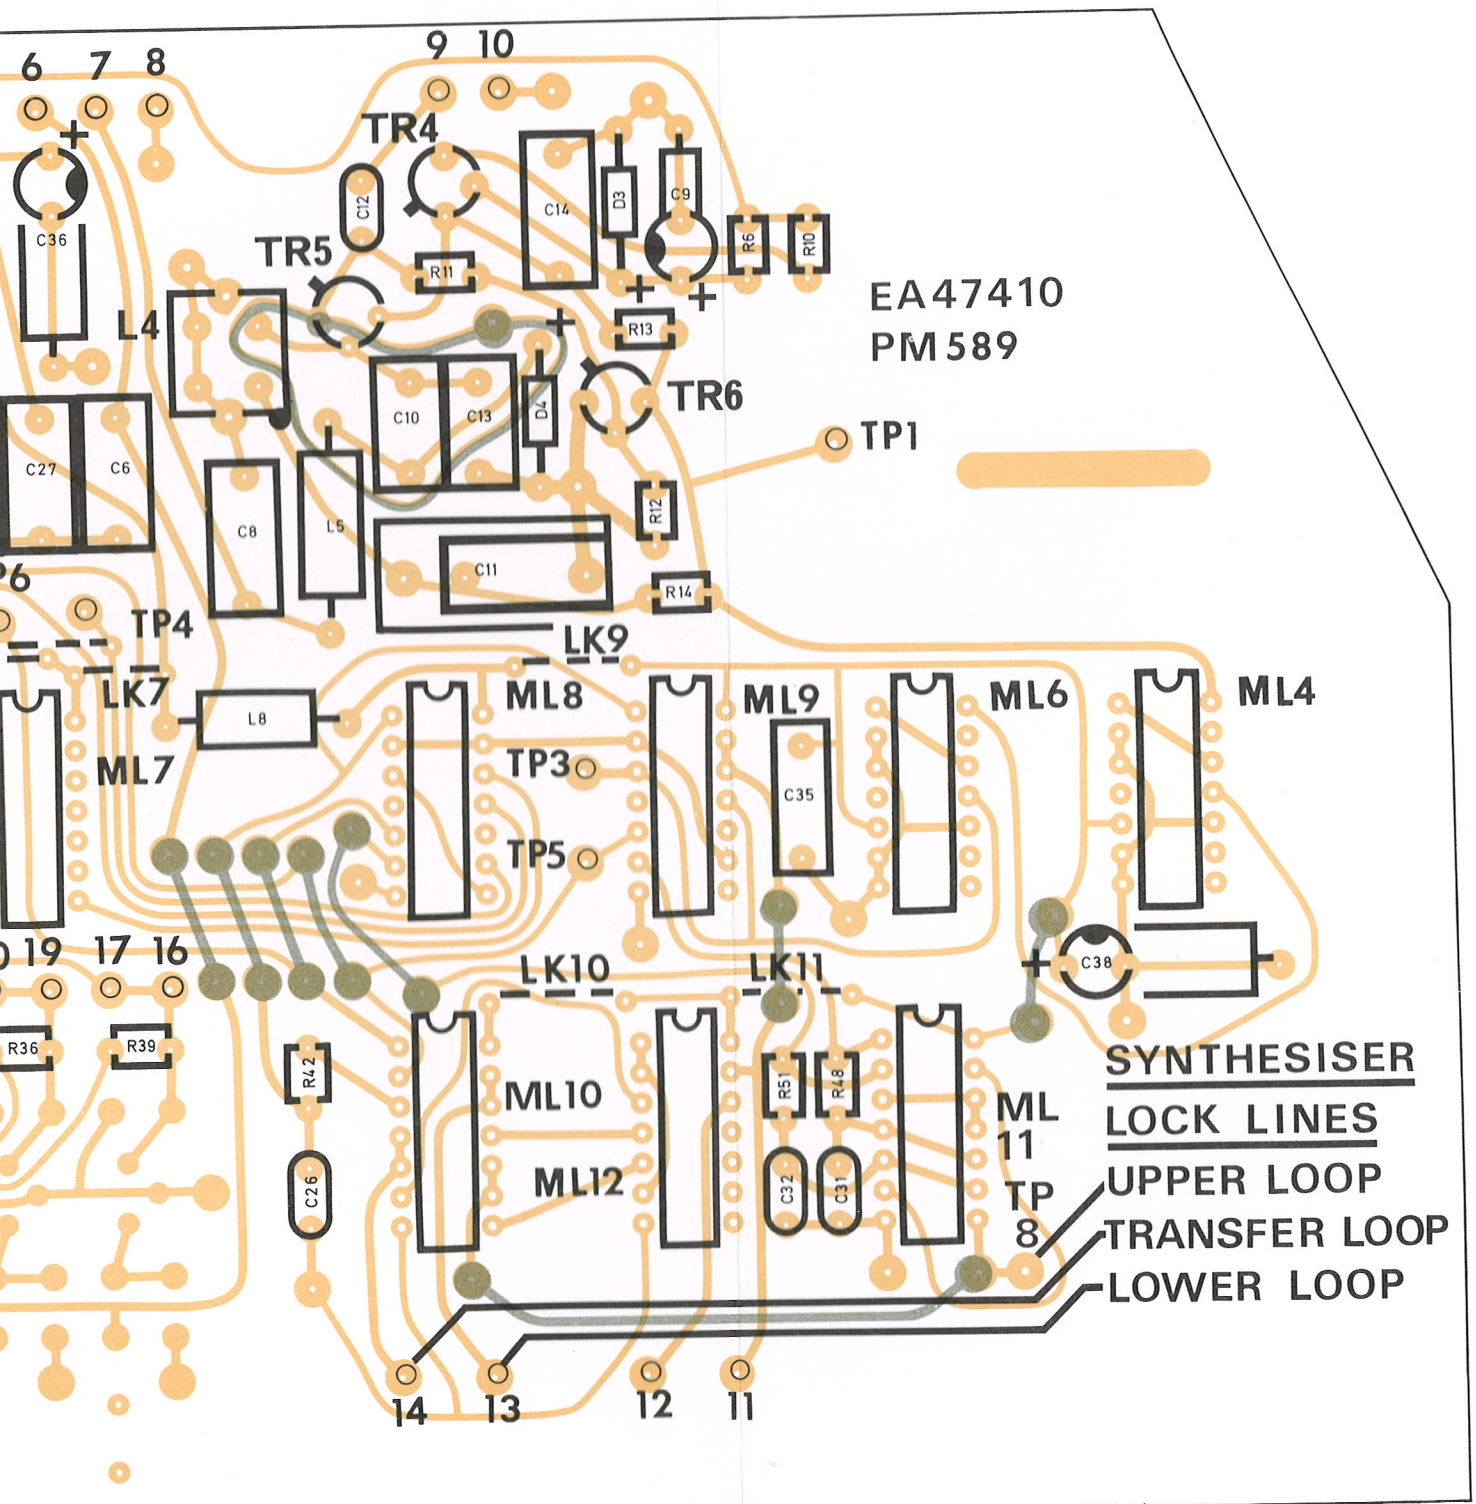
6 7 8
9 10
TR4
C12
C14
D3
C9
R6
R10
C36
TR5
R11
L4
R13
TR6
EA47410
PM589
C10
C13
D4
TP1
C27
C6
C8
L5
R12
C11
R14
P6
TP4
LK9
LK7
L8
ML8
ML9
ML6
ML4
ML7
TP3
C35
TP5
19 17 16
LK10
LK11
C38
R36
R39
R42
ML10
R51
R48
SYNTHESISER
ML 11
LOCK LINES
ML12
C26
C32
C31
TP 8
UPPER LOOP
TRANSFER LOOP
LOWER LOOP
14 13 12 11